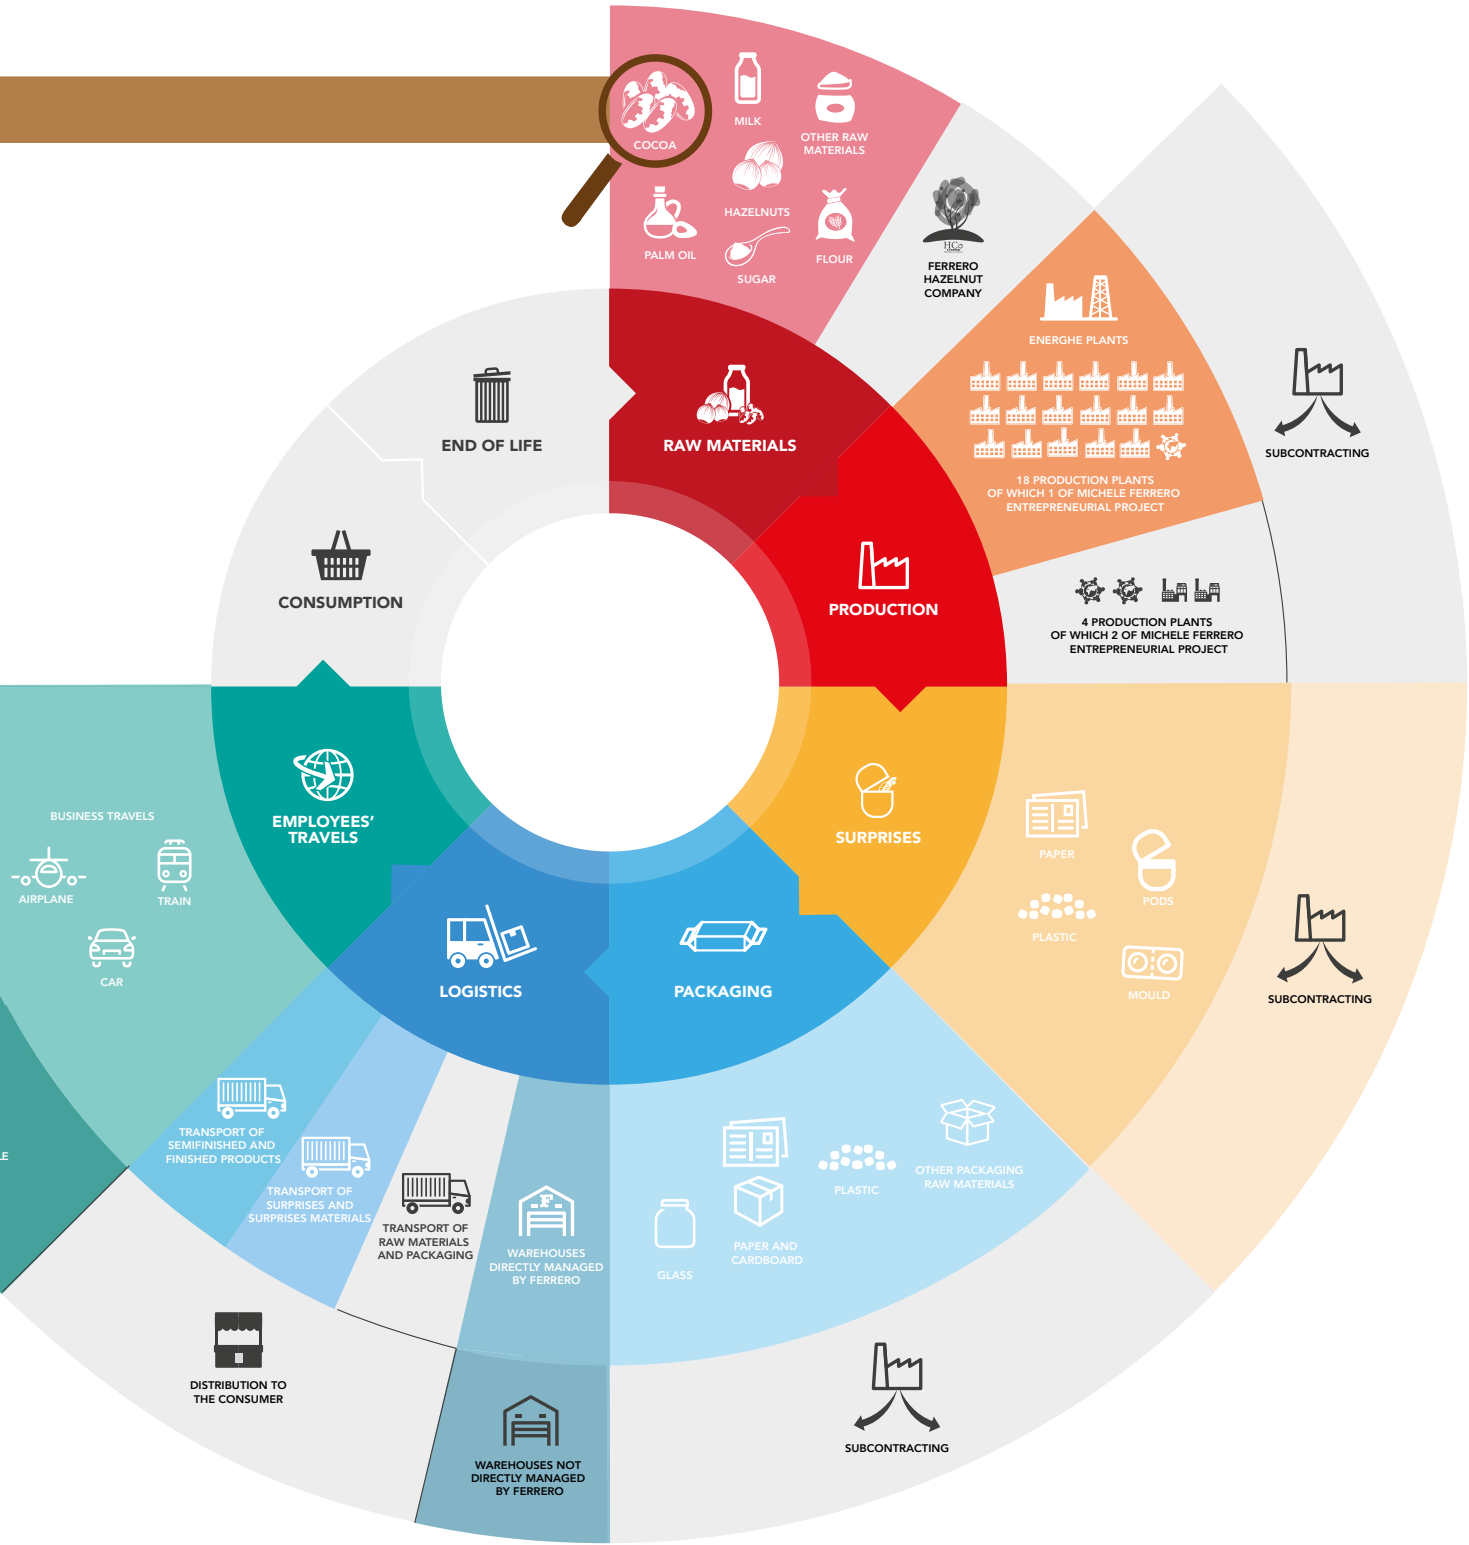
COCOA
MILK
OTHER RAW MATERIALS
HAZELNUTS
PALM OIL
SUGAR
FLOUR

HCo
FERRERO HAZELNUT COMPANY

ENERGHE PLANTS
18 PRODUCTION PLANTS OF WHICH 1 OF MICHELE FERRERO ENTREPRENEURIAL PROJECT

SUBCONTRACTING

4 PRODUCTION PLANTS OF WHICH 2 OF MICHELE FERRERO ENTREPRENEURIAL PROJECT

END OF LIFE
RAW MATERIALS
CONSUMPTION
PRODUCTION
EMPLOYEES' TRAVELS
SURPRISES
LOGISTICS
PACKAGING

BUSINESS TRAVELS
AIRPLANE
TRAIN
CAR

PAPER
PODS
PLASTIC
MOULD

SUBCONTRACTING

TRANSPORT OF SEMIFINISHED AND FINISHED PRODUCTS
TRANSPORT OF SURPRISES AND SURPRISES MATERIALS
TRANSPORT OF RAW MATERIALS AND PACKAGING
WAREHOUSES DIRECTLY MANAGED BY FERRERO

PLASTIC
OTHER PACKAGING RAW MATERIALS
PAPER AND CARDBOARD
GLASS

LE

DISTRIBUTION TO THE CONSUMER
WAREHOUSES NOT DIRECTLY MANAGED BY FERRERO
SUBCONTRACTING